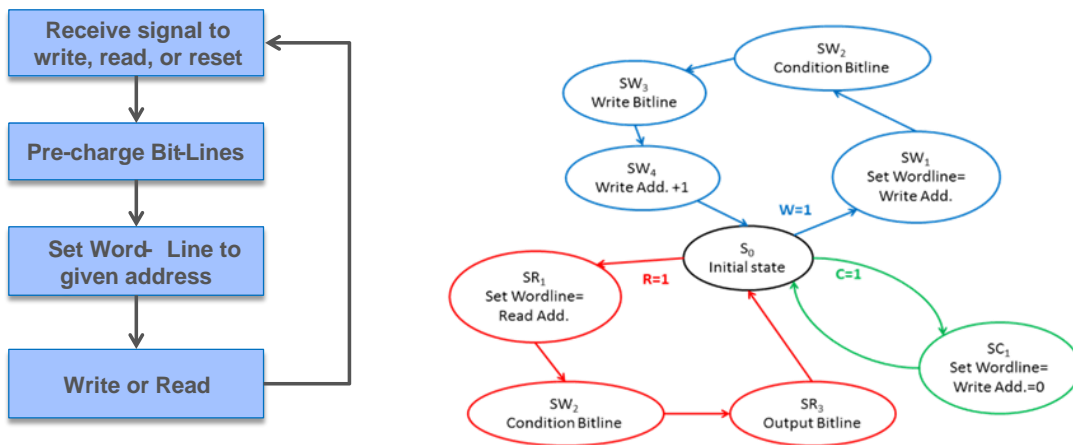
Receive signal to write, read, or reset

Pre-charge Bit-Lines

Set Word- Line to given address

Write or Read

SW$_2$
Condition Bitline

SW$_3$
Write Bitline

SW$_4$
Write Add. +1

SW$_1$
Set Wordline=
Write Add.

W=1

S$_0$
Initial state

R=1

C=1

SR$_1$
Set Wordline=
Read Add.

SC$_1$
Set Wordline=
Write Add.=0

SW$_2$
Condition Bitline

SR$_3$
Output Bitline